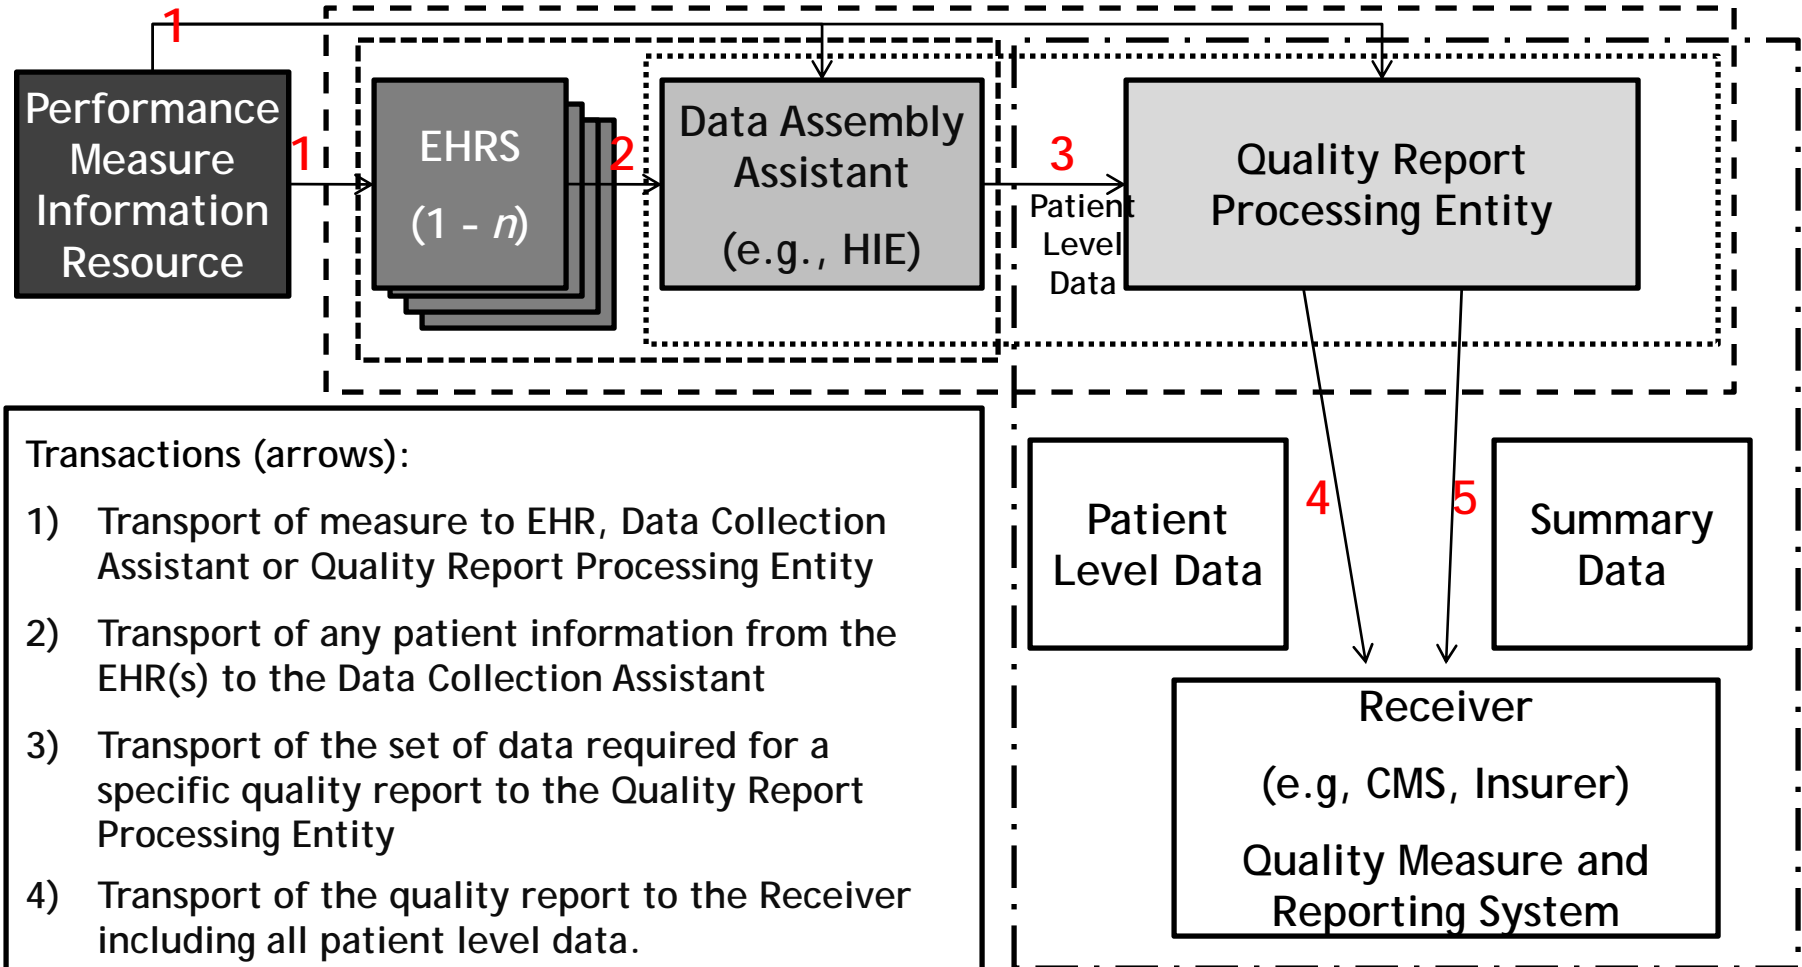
1

Performance Measure Information Resource

1

EHRS

(1 - $n$)

2

Data Assembly Assistant

(e.g., HIE)

3

Patient Level Data

Quality Report Processing Entity

Transactions (arrows):

1) Transport of measure to EHR, Data Collection Assistant or Quality Report Processing Entity

2) Transport of any patient information from the EHR(s) to the Data Collection Assistant

3) Transport of the set of data required for a specific quality report to the Quality Report Processing Entity

4) Transport of the quality report to the Receiver including all patient level data.

Patient Level Data

4

5

Summary Data

Receiver

(e.g, CMS, Insurer)

Quality Measure and Reporting System